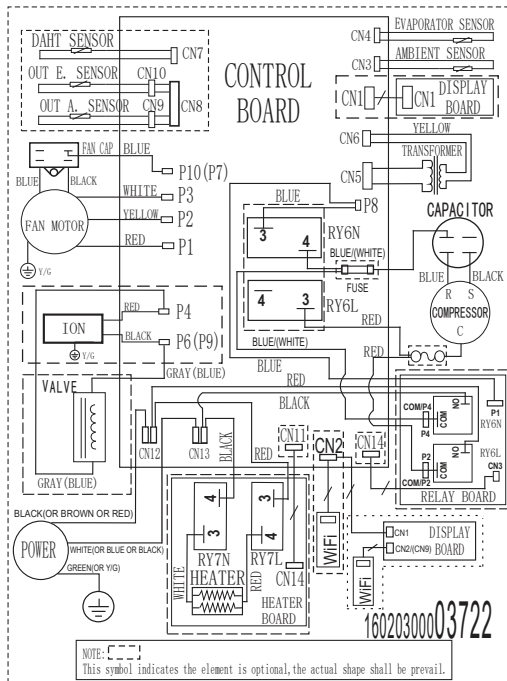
DAHT SENSOR
CN7
OUT E. SENSOR
CN10
OUT A. SENSOR
CN9
CN8
CONTROL BOARD
CN4
EVAPORATOR SENSOR
CN3
AMBIENT SENSOR
CN1
CN1
DISPLAY BOARD
CN6
YELLOW
TRANSFORMER
CN5
FAN CAP
BLUE
P10(P7)
BLUE
BLACK
WHITE
P3
YELLOW
P2
FAN MOTOR
RED
P1
Y/G
BLUE
P8
3
RY6N
4
BLUE/(WHITE)
CAPACITOR
FUSE
BLUE
BLACK
4
3
RY6L
R
S
COMPRESSOR
C
RED
P4
ION
BLACK
P6(P9)
Y/G
BLUE/(WHITE)
RED
RED
GRAY(BLUE)
BLUE
VALVE
RED
BLACK
COM/P4
P4
NO
COM
P1
RY6N
NO
COM
RY6L
CN3
P2
COM/P2
RELAY BOARD
CN12
CN13
BLACK
RED
CN11
CN2
CN14
GRAY(BLUE)
4
3
3
4
BLACK(OR BROWN OR RED)
POWER
WHITE(OR BLUE OR BLACK)
GREEN(OR Y/G)
RY7N
RY7L
HEATER
WHITE
RED
CN14
HEATER BOARD
WiFi
CN1
CN2/(CN9)
DISPLAY BOARD
WiFi
1602030000003722
NOTE:
This symbol indicates the element is optional,the actual shape shall be prevail.